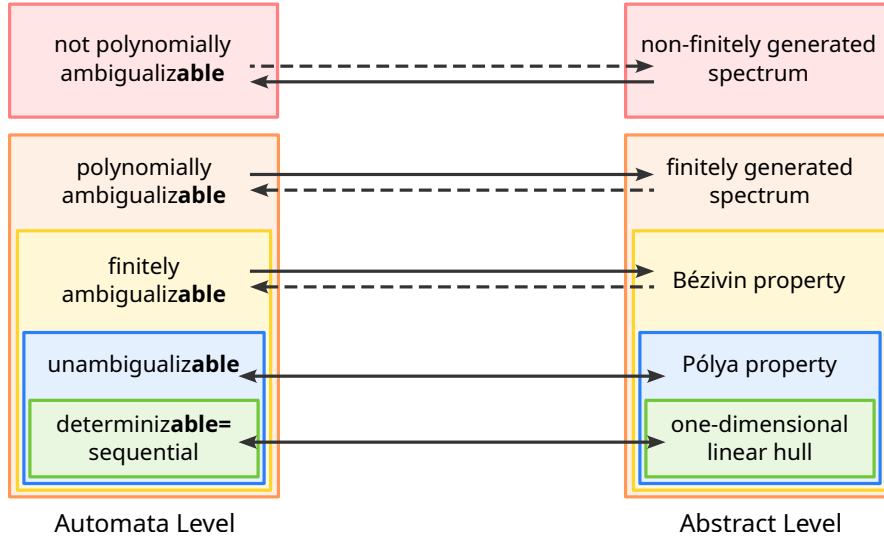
not polynomially ambiguali**able**

non-finitely generated spectrum

polynomially ambiguali**able**

finitely generated spectrum

finitely ambiguali**able**

Bézivin property

unambiguali**able**

Pólya property

determiniz**able=** sequential

one-dimensional linear hull

Automata Level

Abstract Level